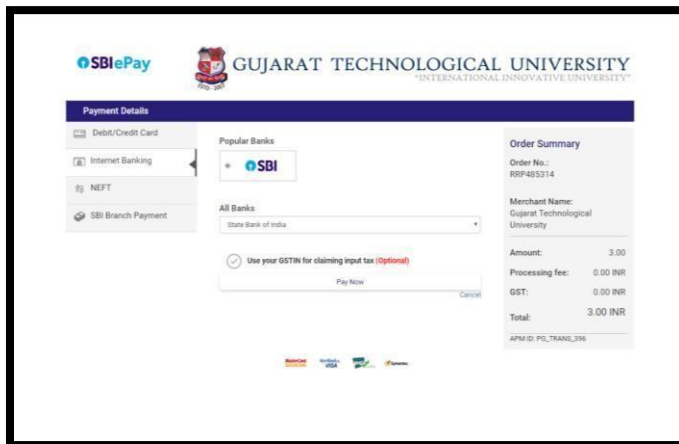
SBIePay

GUJARAT TECHNOLOGICAL UNIVERSITY
"INTERNATIONAL INNOVATIVE UNIVERSITY"

Payment Details

Debit/Credit Card

Internet Banking

NEFT

SBI Branch Payment

Popular Banks

SBI

All Banks

State Bank of India

Use your GSTIN for claiming input tax (Optional)

Pay Now

Cancel

Order Summary

Order No.:
RRP485314

Merchant Name:
Gujarat Technological University

Amount: 3.00

Processing fee: 0.00 INR

GST: 0.00 INR

Total: 3.00 INR

APM ID: PG_TRANS_396

MasterCard

Verified by VISA